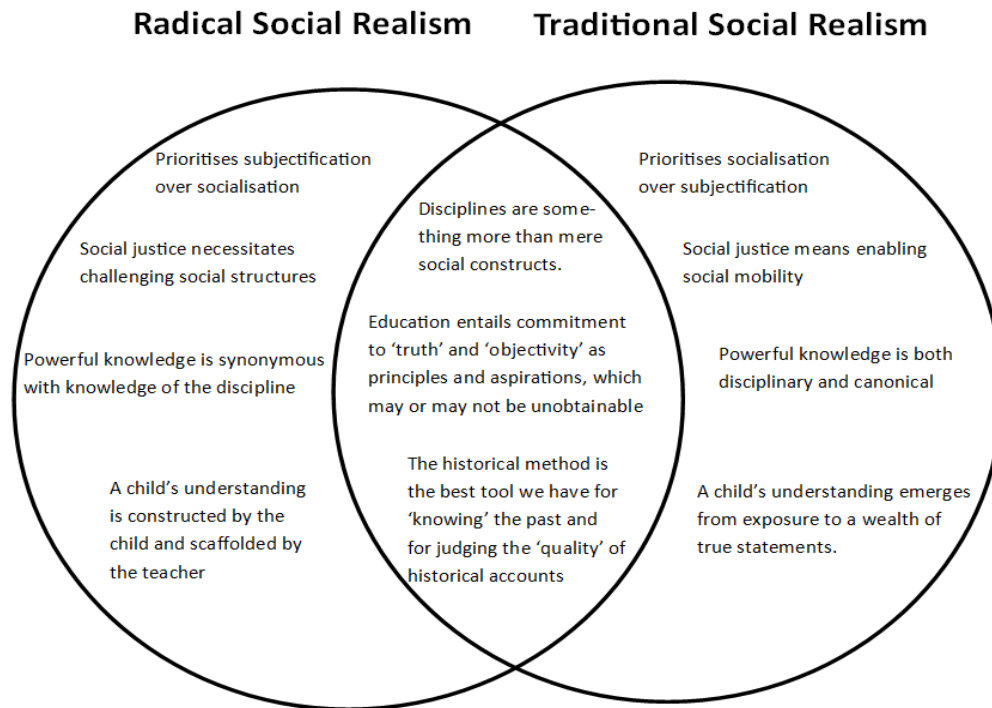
Radical Social Realism

Traditional Social Realism

Prioritises subjectification over socialisation

Social justice necessitates challenging social structures

Powerful knowledge is synonymous with knowledge of the discipline

A child's understanding is constructed by the child and scaffolded by the teacher

Disciplines are something more than mere social constructs.

Education entails commitment to 'truth' and 'objectivity' as principles and aspirations, which may or may not be unobtainable

The historical method is the best tool we have for 'knowing' the past and for judging the 'quality' of historical accounts

Prioritises socialisation over subjectification

Social justice means enabling social mobility

Powerful knowledge is both disciplinary and canonical

A child's understanding emerges from exposure to a wealth of true statements.